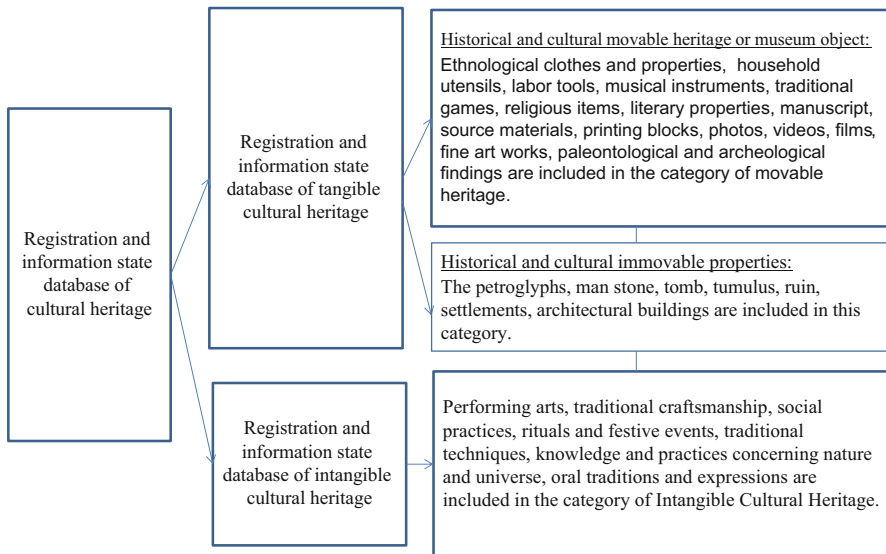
Registration and information state database of cultural heritage

Registration and information state database of tangible cultural heritage

Historical and cultural movable heritage or museum object:
Ethnological clothes and properties, household utensils, labor tools, musical instruments, traditional games, religious items, literary properties, manuscript, source materials, printing blocks, photos, videos, films, fine art works, paleontological and archeological findings are included in the category of movable heritage.

Historical and cultural immovable properties:
The petroglyphs, man stone, tomb, tumulus, ruin, settlements, architectural buildings are included in this category.

Registration and information state database of intangible cultural heritage

Performing arts, traditional craftsmanship, social practices, rituals and festive events, traditional techniques, knowledge and practices concerning nature and universe, oral traditions and expressions are included in the category of Intangible Cultural Heritage.